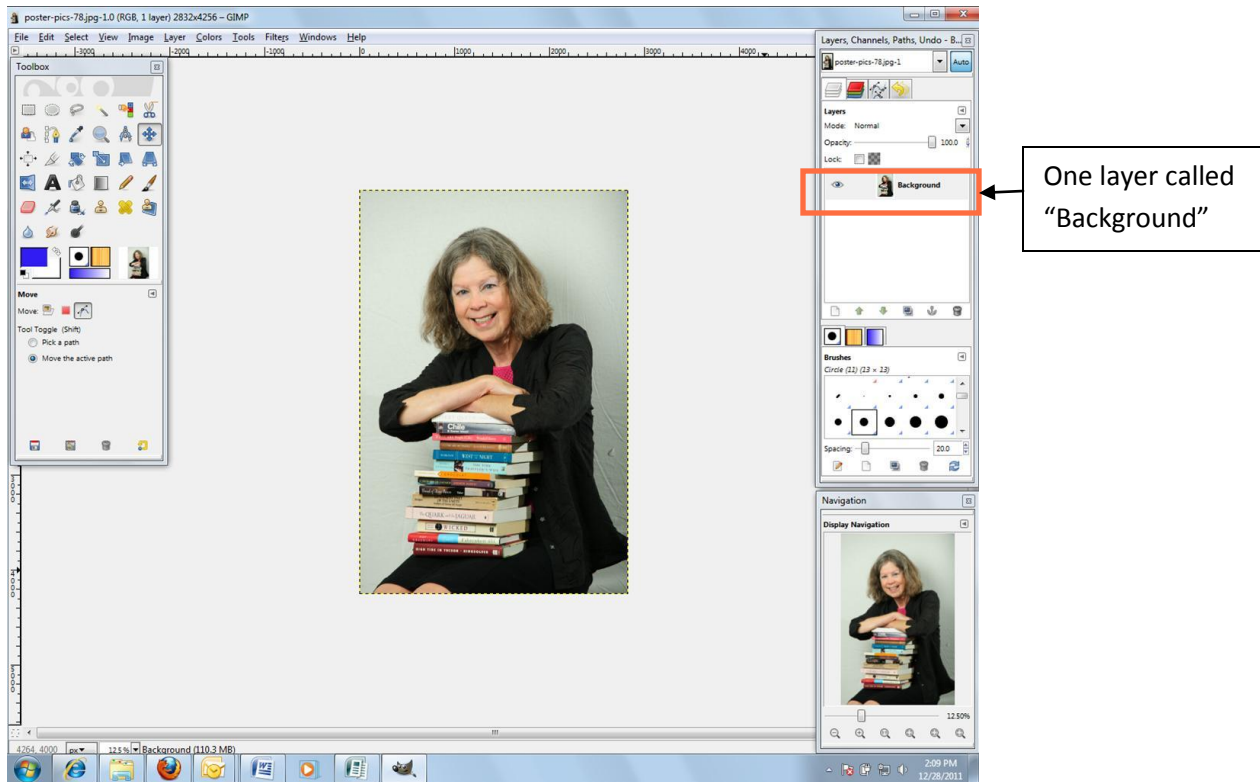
poster-pics-78.jpg-1.0 (RGB, 1 layer) 2832x4256 – GIMP

File Edit Select View Image Layer Colors Tools Filters Windows Help

-3000 -2000 -1000 0 1000 2000 3000 4000

Toolbox

Move

Move:

Tool Toggle (Shift)

Pick a path

Move the active path

Layers, Channels, Paths, Undo - B...

poster-pics-78.jpg-1

Auto

Layers

Mode: Normal

Opacity: 100.0

Lock:

Background

One layer called "Background"

Brushes

Circle (11) (13 × 13)

Spacing: 20.0

Navigation

Display Navigation

12.50%

4264, 4000 px 12.5% Background (110.3 MB)

2:09 PM
12/28/2011